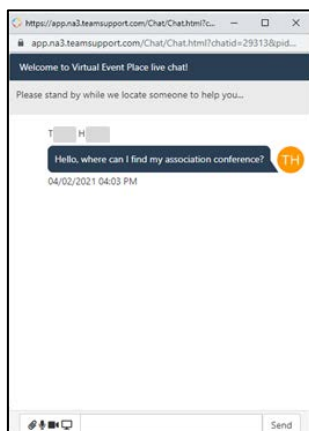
https://app.na3.teamsupport.com/Chat/Chat.html?c...

app.na3.teamsupport.com/Chat/Chat.html?chatid=29313&pid...

Welcome to Virtual Event Place live chat!

Please stand by while we locate someone to help you...

T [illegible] H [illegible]

Hello, where can I find my association conference?

TH

04/02/2021 04:03 PM

Send